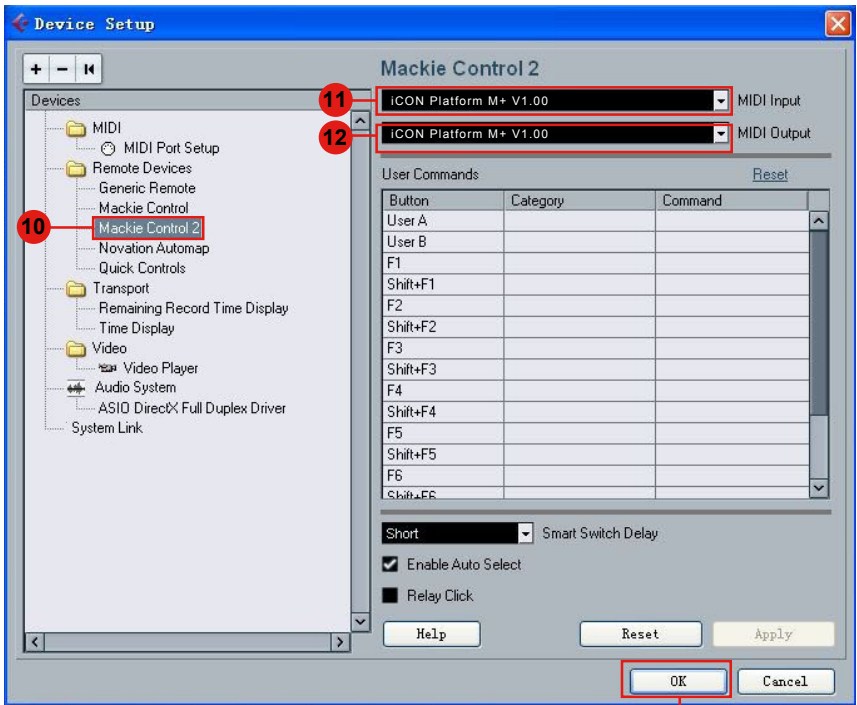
Device Setup

+ − ⏮

Devices
MIDI
MIDI Port Setup
Remote Devices
Generic Remote
Mackie Control
Mackie Control 2
Novation Automap
Quick Controls
Transport
Remaining Record Time Display
Time Display
Video
Video Player
Audio System
ASIO DirectX Full Duplex Driver
System Link

10

Mackie Control 2

11 iCON Platform M+ V1.00 MIDI Input
12 iCON Platform M+ V1.00 MIDI Output

User Commands Reset

| Button | Category | Command |
|---|---|---|
| User A | | |
| User B | | |
| F1 | | |
| Shift+F1 | | |
| F2 | | |
| Shift+F2 | | |
| F3 | | |
| Shift+F3 | | |
| F4 | | |
| Shift+F4 | | |
| F5 | | |
| Shift+F5 | | |
| F6 | | |
| Shift+F6 | | |

Short Smart Switch Delay
Enable Auto Select
Relay Click

Help Reset Apply

OK Cancel